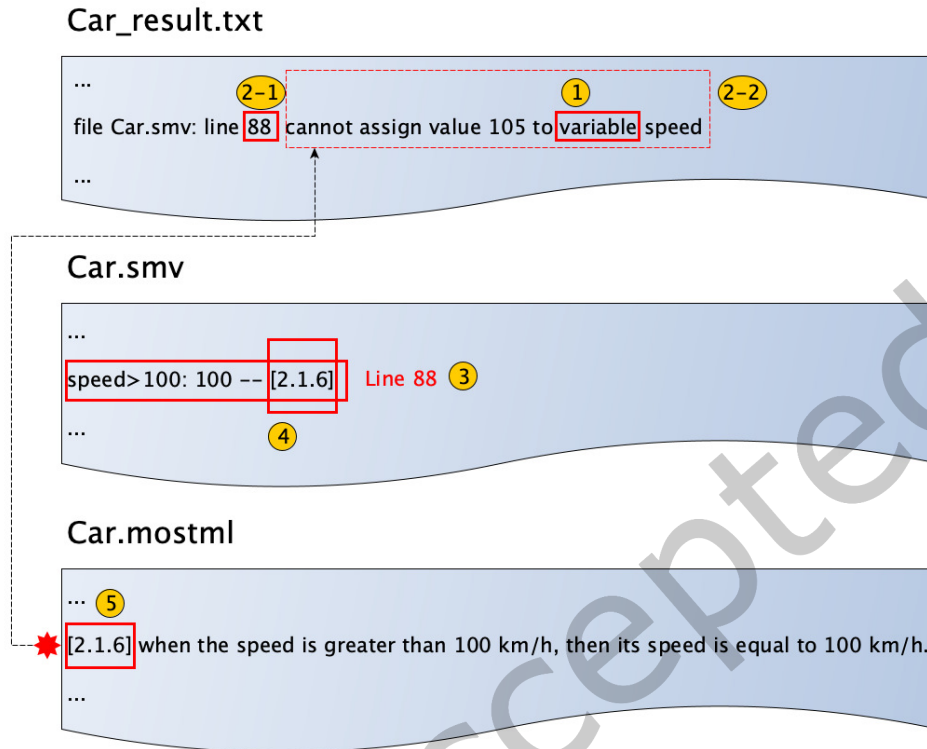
Car_result.txt

...

2-1 1 2-2

file Car.smv: line 88 cannot assign value 105 to variable speed

...

Car.smv

...

speed>100: 100 -- [2.1.6] Line 88 3

...

4

Car.mostml

... 5

[2.1.6] when the speed is greater than 100 km/h, then its speed is equal to 100 km/h.

...

Accepted